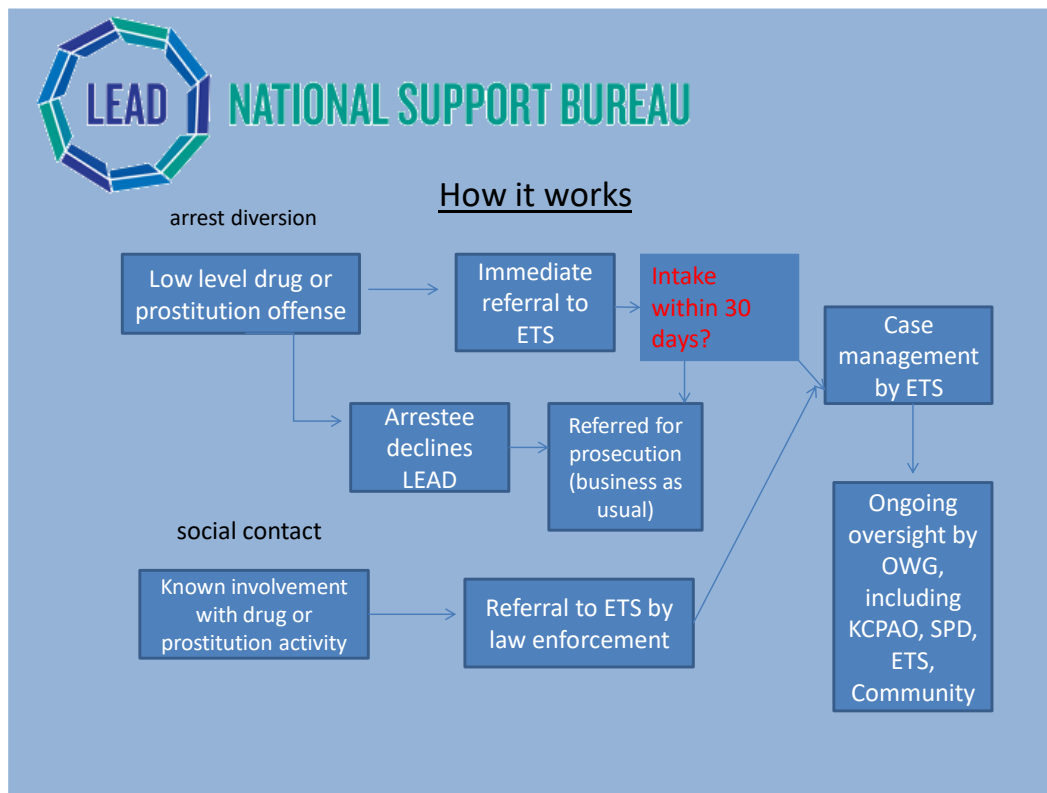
LEAD NATIONAL SUPPORT BUREAU

How it works

arrest diversion

Low level drug or prostitution offense

Immediate referral to ETS

Intake within 30 days?

Case management by ETS

Arrestee declines LEAD

Referred for prosecution (business as usual)

social contact

Known involvement with drug or prostitution activity

Referral to ETS by law enforcement

Ongoing oversight by OWG, including KCPAO, SPD, ETS, Community